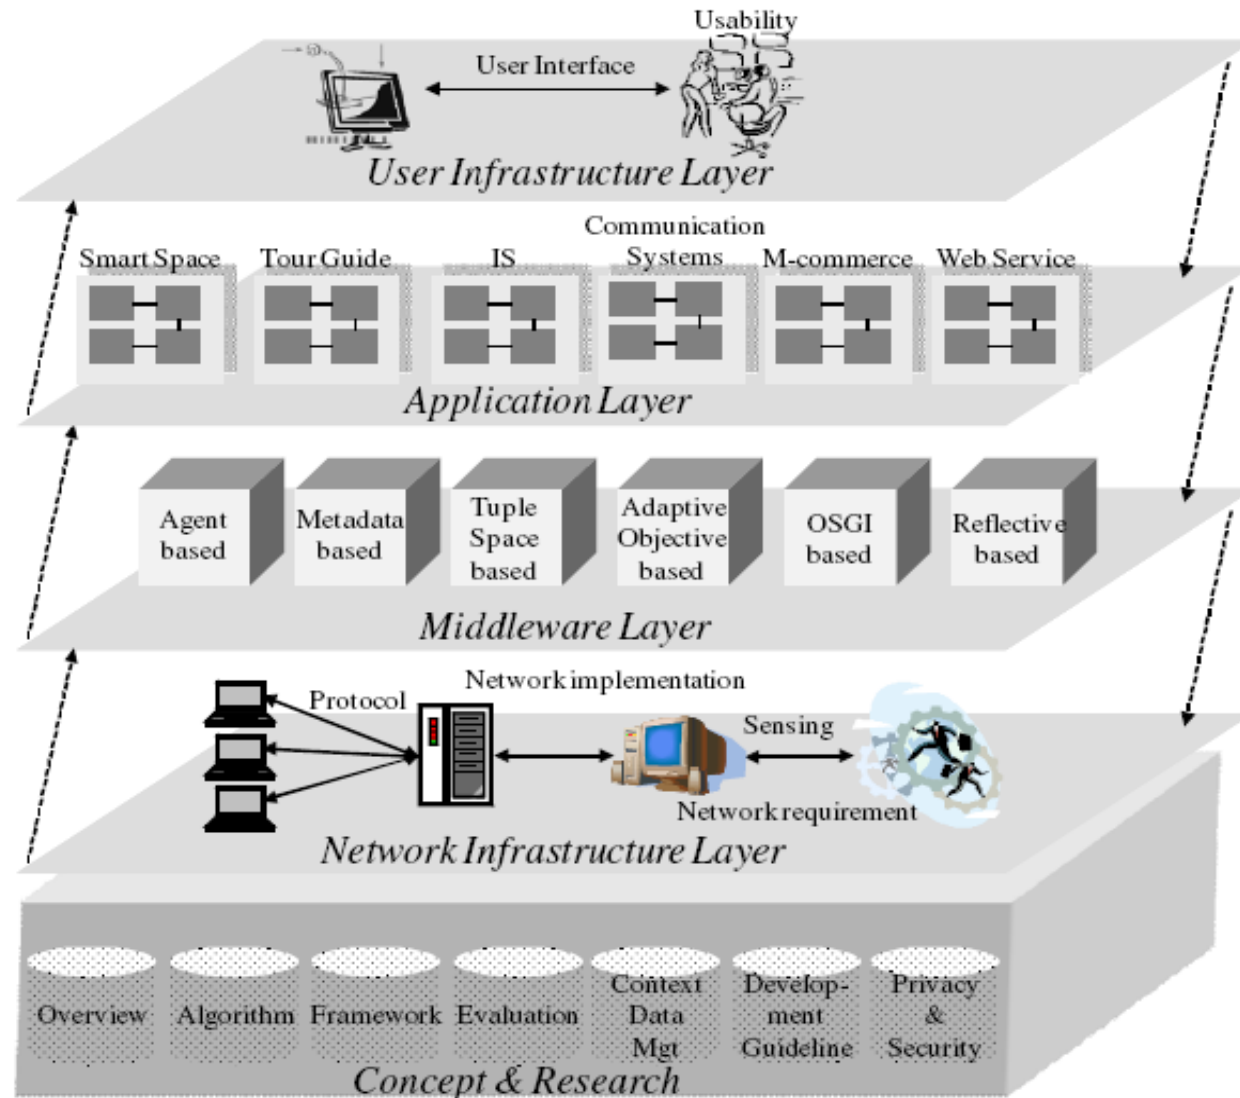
Usability

User Interface

User Infrastructure Layer

Smart Space

Tour Guide

IS

Communication Systems

M-commerce

Web Service

Application Layer

Agent based

Metadata based

Tuple Space based

Adaptive Objective based

OSGI based

Reflective based

Middleware Layer

Protocol

Network implementation

Sensing

Network requirement

Network Infrastructure Layer

Overview

Algorithm

Framework

Evaluation

Context Data Mgt

Development Guideline

Privacy & Security

Concept & Research